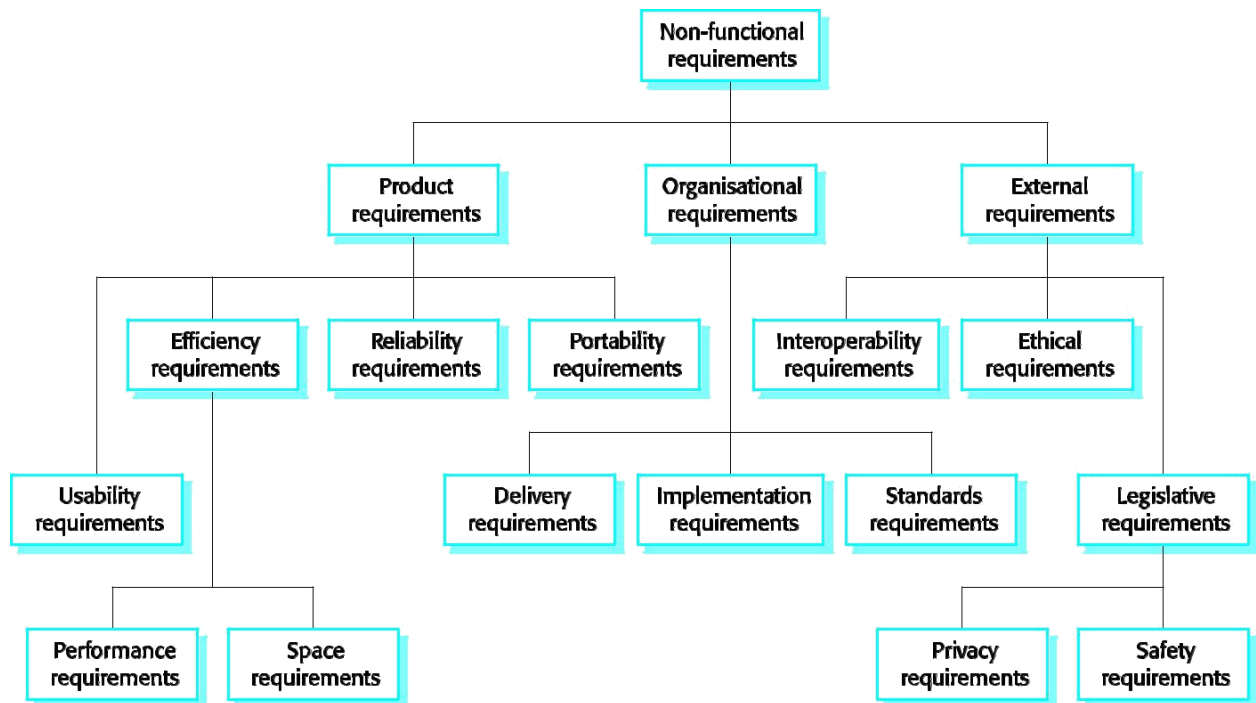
Non-functional requirements

Product requirements

Organisational requirements

External requirements

Efficiency requirements

Reliability requirements

Portability requirements

Interoperability requirements

Ethical requirements

Usability requirements

Delivery requirements

Implementation requirements

Standards requirements

Legislative requirements

Performance requirements

Space requirements

Privacy requirements

Safety requirements